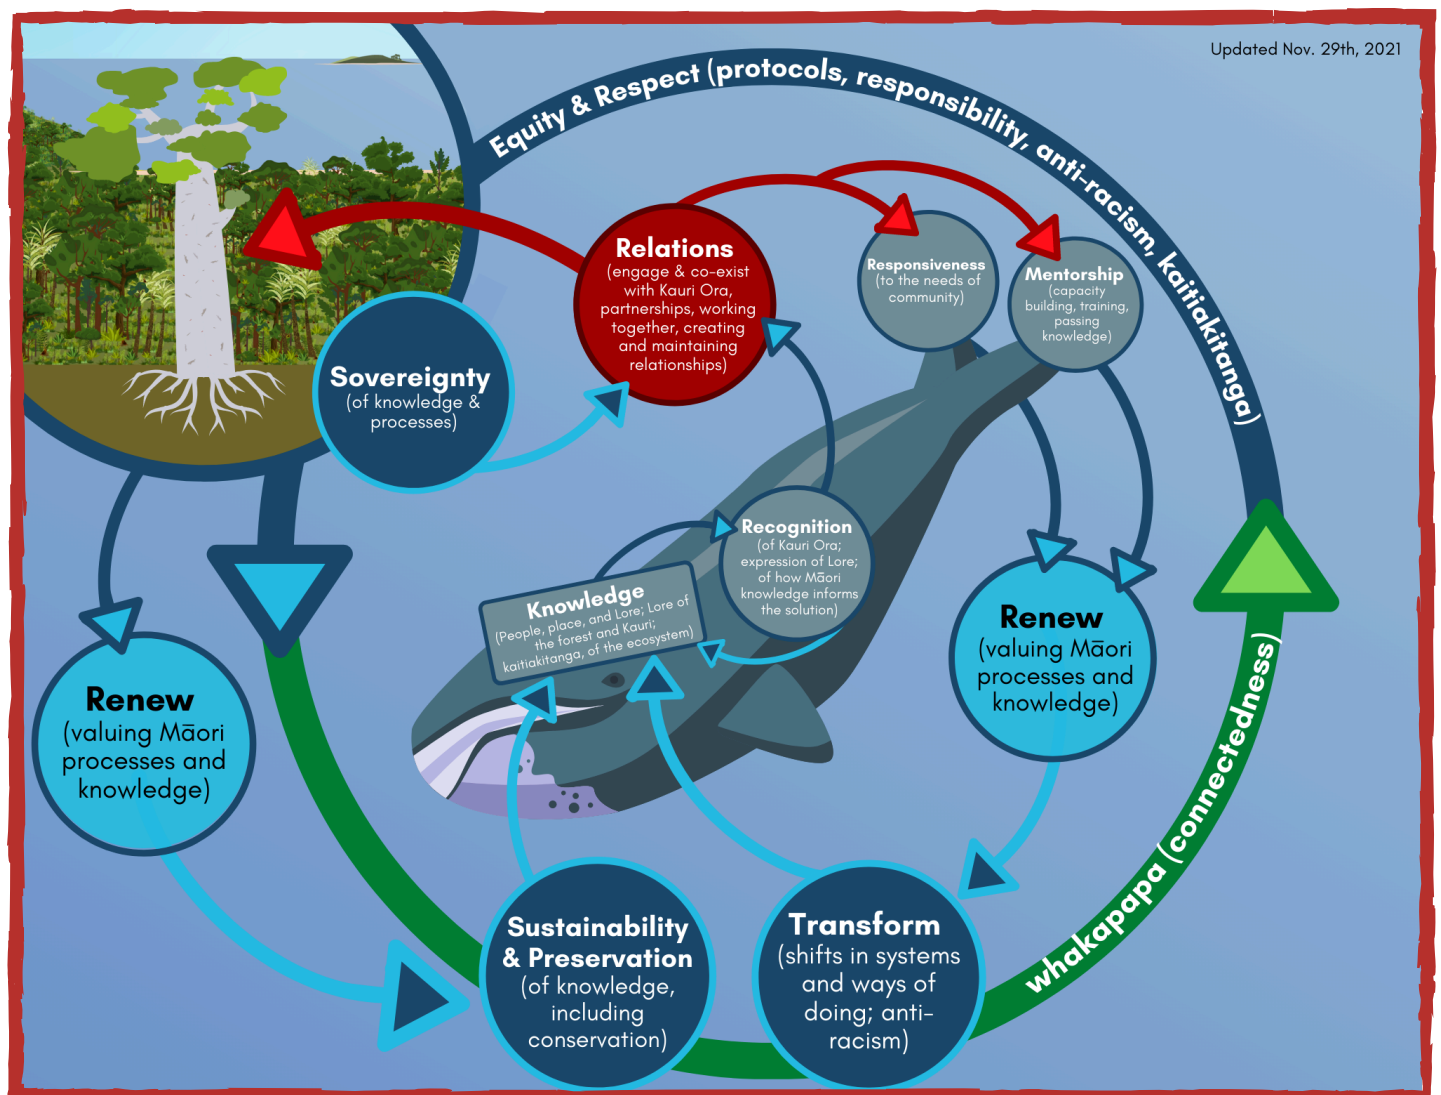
Updated Nov. 29th, 2021

Equity & Respect (protocols, responsibility, anti-racism, kaitiakitanga)

Relations
(engage & co-exist with Kauri Ora, partnerships, working together, creating and maintaining relationships)

Responsiveness
(to the needs of community)

Mentorship
(capacity building, training, passing knowledge)

Sovereignty
(of knowledge & processes)

Recognition
(of Kauri Ora; expression of Lore; of how Māori knowledge informs the solution)

Knowledge
(People, place, and Lore; Lore of the forest and Kauri; kaitiakitanga, of the ecosystem)

Renew
(valuing Māori processes and knowledge)

Renew
(valuing Māori processes and knowledge)

Sustainability & Preservation
(of knowledge, including conservation)

Transform
(shifts in systems and ways of doing; anti-racism)

whakapapa (connectedness)